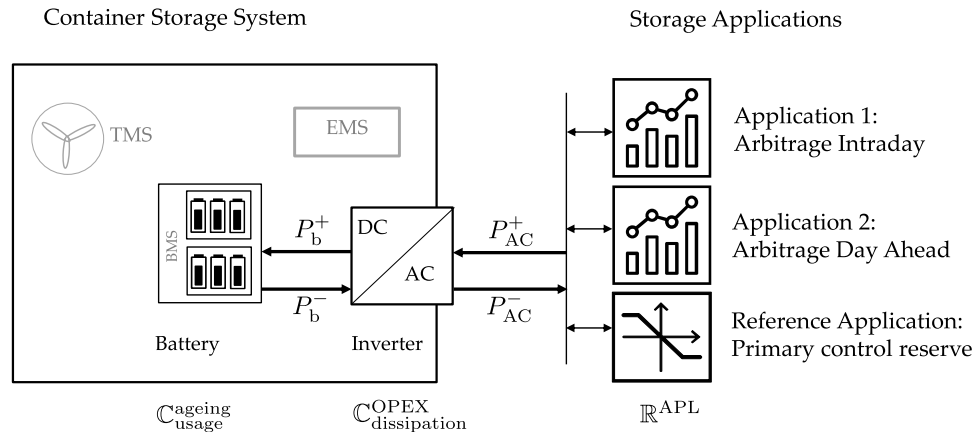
Container Storage System

Storage Applications

TMS

EMS

BMS

$P_{\mathrm{b}}^{+}$

$P_{\mathrm{b}}^{-}$

DC

AC

$P_{\mathrm{AC}}^{+}$

$P_{\mathrm{AC}}^{-}$

Battery

Inverter

Application 1:
Arbitrage Intraday

Application 2:
Arbitrage Day Ahead

Reference Application:
Primary control reserve

$\mathbb{C}_{\mathrm{usage}}^{\mathrm{ageing}}$

$\mathbb{C}_{\mathrm{dissipation}}^{\mathrm{OPEX}}$

$\mathbb{R}^{\mathrm{APL}}$